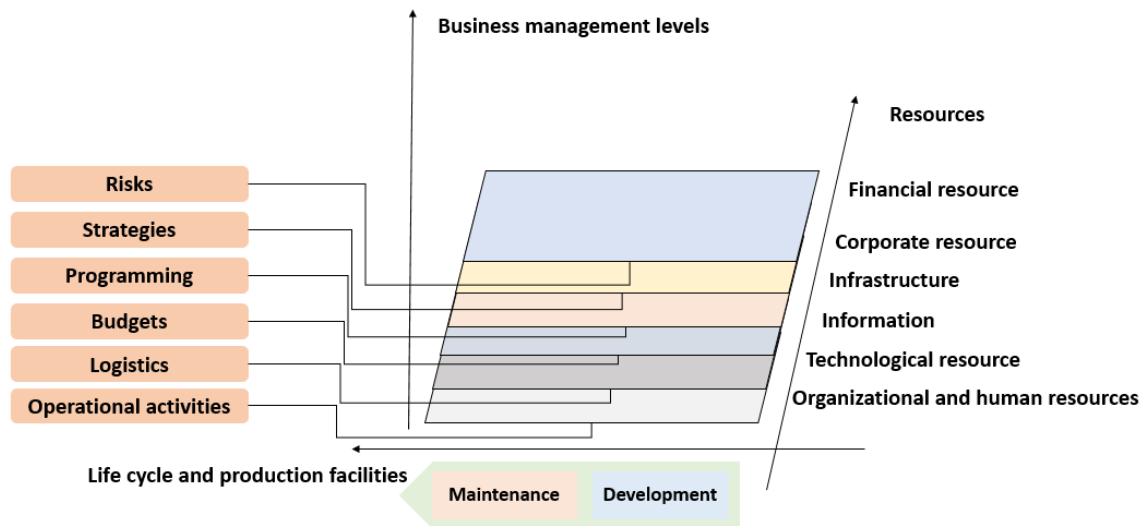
Business management levels

Resources

Risks

Strategies

Programming

Budgets

Logistics

Operational activities

Financial resource

Corporate resource

Infrastructure

Information

Technological resource

Organizational and human resources

Life cycle and production facilities

Maintenance

Development